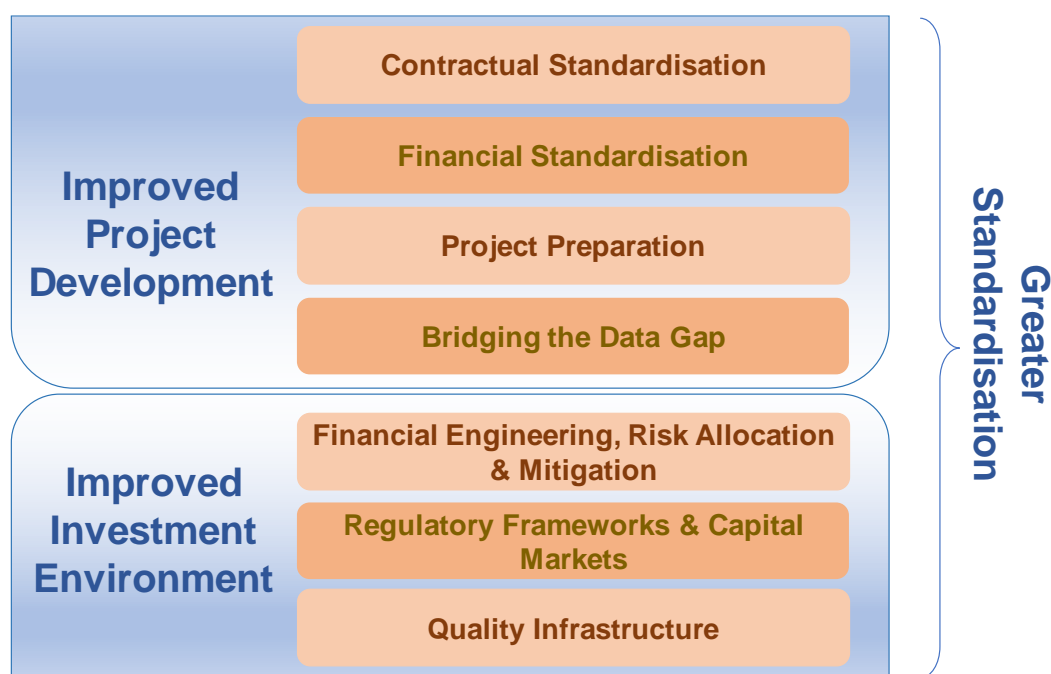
Improved Project Development

Contractual Standardisation

Financial Standardisation

Project Preparation

Bridging the Data Gap

Improved Investment Environment

Financial Engineering, Risk Allocation & Mitigation

Regulatory Frameworks & Capital Markets

Quality Infrastructure

Greater Standardisation